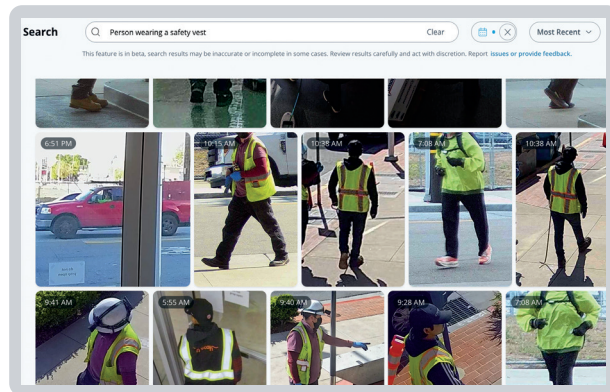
Search

Person wearing a safety vest

Clear

Most Recent

This feature is in beta, search results may be inaccurate or incomplete in some cases. Review results carefully and act with discretion. Report issues or provide feedback.

6:51 PM

10:15 AM

10:38 AM

7:08 AM

10:38 AM

9:41 AM

5:55 AM

9:40 AM

9:28 AM

7:08 AM